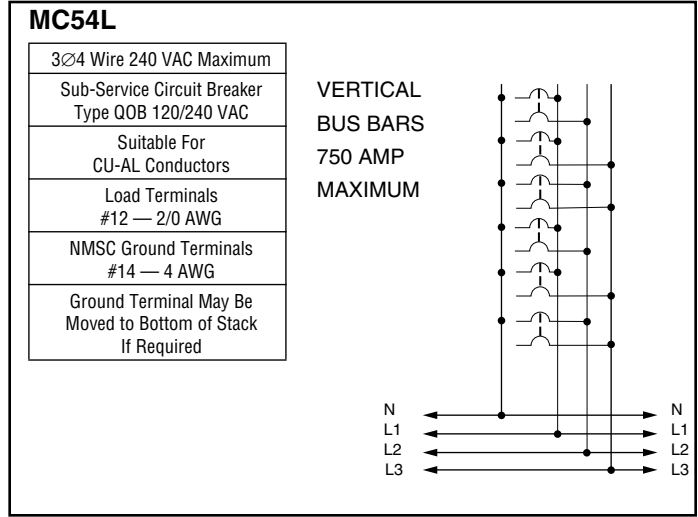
MC54L

| 3∅4 Wire 240 VAC Maximum |
|---|
| Sub-Service Circuit Breaker Type QOB 120/240 VAC |
| Suitable For CU-AL Conductors |
| Load Terminals #12 — 2/0 AWG |
| NMSC Ground Terminals #14 — 4 AWG |
| Ground Terminal May Be Moved to Bottom of Stack If Required |

VERTICAL
BUS BARS
750 AMP
MAXIMUM

N
L1
L2
L3

N
L1
L2
L3